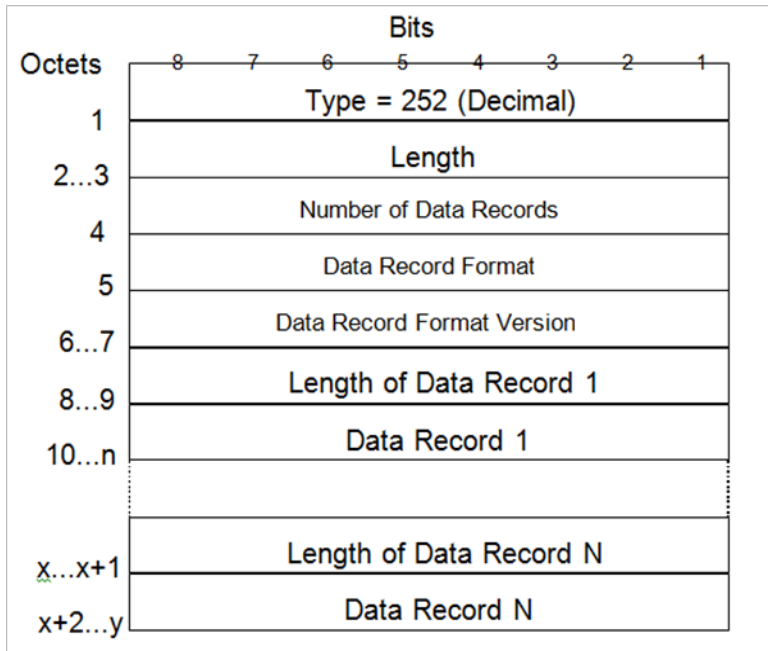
| Octets | Bits 8 7 6 5 4 3 2 1 |
|---|---|
| 1 | Type = 252 (Decimal) |
| 2...3 | Length |
| 4 | Number of Data Records |
| 5 | Data Record Format |
| 6...7 | Data Record Format Version |
| 8...9 | Length of Data Record 1 |
| 10...n | Data Record 1 |
| | |
| x...x+1 | Length of Data Record N |
| x+2...y | Data Record N |